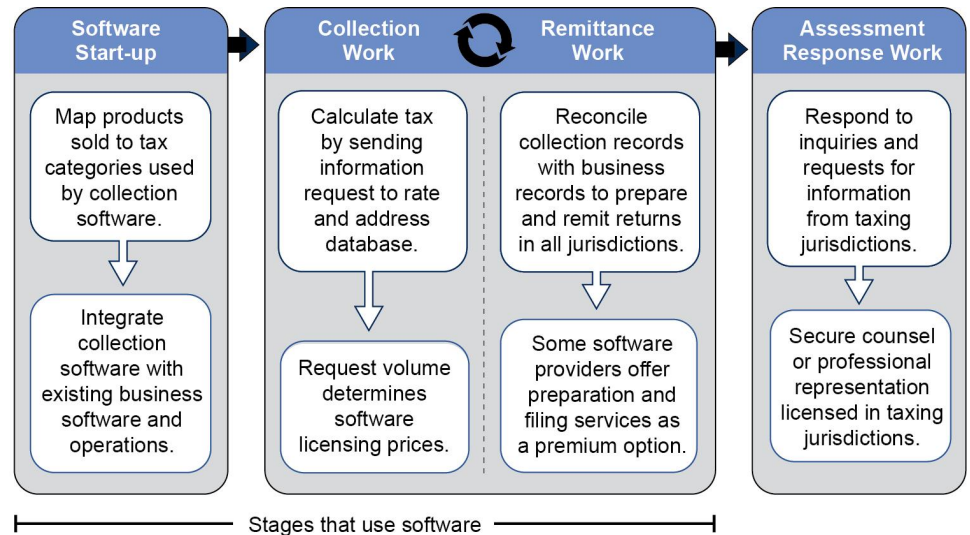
Software Start-up

Map products sold to tax categories used by collection software.

Integrate collection software with existing business software and operations.

Collection Work

Calculate tax by sending information request to rate and address database.

Request volume determines software licensing prices.

Remittance Work

Reconcile collection records with business records to prepare and remit returns in all jurisdictions.

Some software providers offer preparation and filing services as a premium option.

Assessment Response Work

Respond to inquiries and requests for information from taxing jurisdictions.

Secure counsel or professional representation licensed in taxing jurisdictions.

Stages that use software